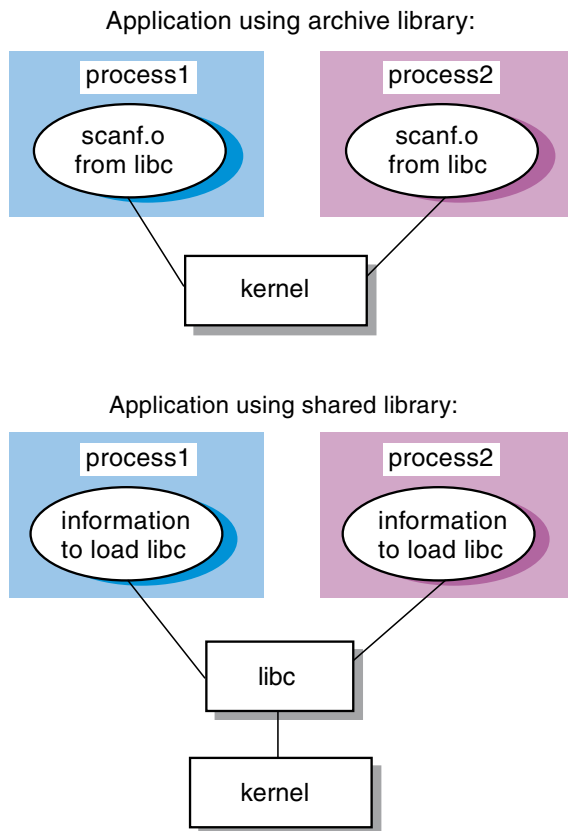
Application using archive library:

process1

scanf.o from libc

process2

scanf.o from libc

kernel

Application using shared library:

process1

information to load libc

process2

information to load libc

libc

kernel